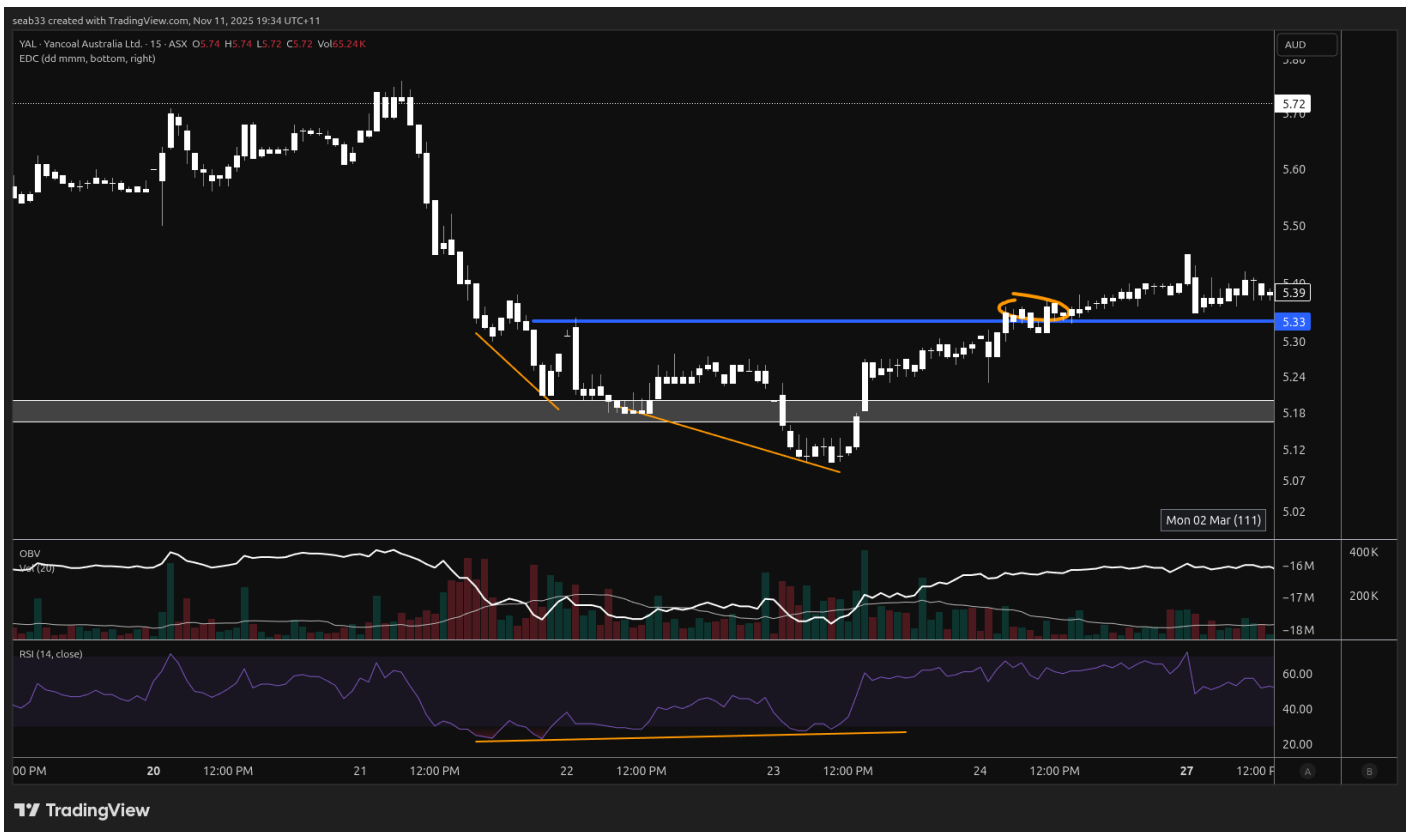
seab33 created with TradingView.com, Nov 11, 2025 19:34 UTC+11

YAL · Yancoal Australia Ltd. · 15 · ASX O5.74 H5.74 L5.72 C5.72 Vol65.24K
EDC (dd mmm, bottom, right)

AUD
5.80
5.72
5.70
5.60
5.50
5.40
5.39
5.33
5.30
5.24
5.18
5.12
5.07
5.02

Mon 02 Mar (111)

OBV
Vol (20)
400K
200K
−16M
−17M
−18M

RSI (14, close)
60.00
40.00
20.00

00 PM 20 12:00 PM 21 12:00 PM 22 12:00 PM 23 12:00 PM 24 12:00 PM 27 12:00 P

A B

TradingView